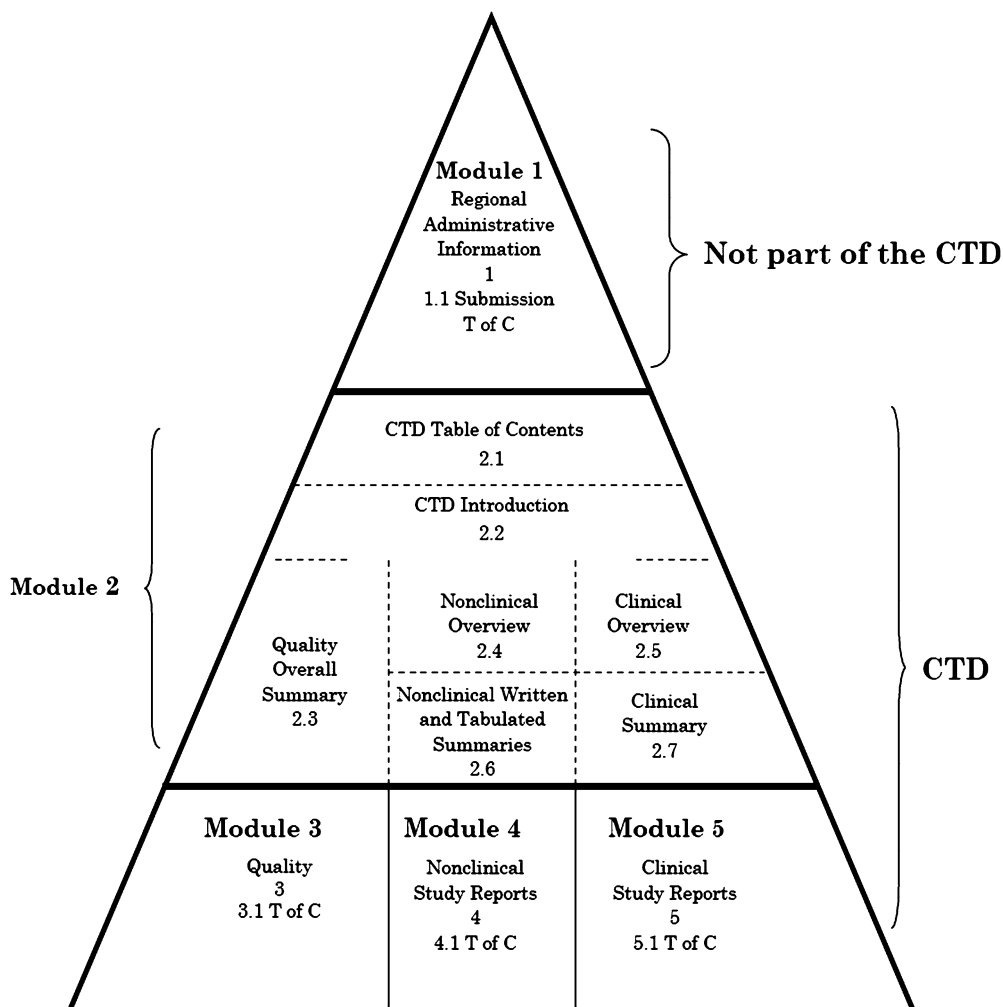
Module 1
Regional Administrative Information
1
1.1 Submission T of C

Not part of the CTD

CTD Table of Contents
2.1

CTD Introduction
2.2

Module 2

Quality Overall Summary
2.3

Nonclinical Overview
2.4

Clinical Overview
2.5

Nonclinical Written and Tabulated Summaries
2.6

Clinical Summary
2.7

CTD

Module 3
Quality
3
3.1 T of C

Module 4
Nonclinical Study Reports
4
4.1 T of C

Module 5
Clinical Study Reports
5
5.1 T of C